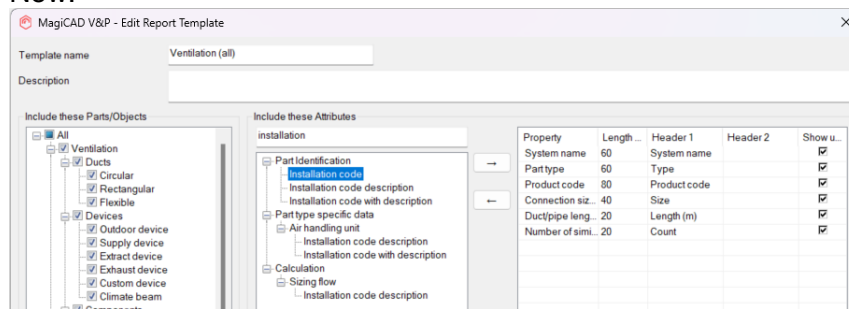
New:

MagiCAD V&P - Edit Report Template

Template name: Ventilation (all)

Description

Include these Parts/Objects

All
Ventilation
Ducts
Circular
Rectangular
Flexible
Devices
Outdoor device
Supply device
Extract device
Exhaust device
Custom device
Climate beam
Components

Include these Attributes

installation

Part Identification
Installation code
Installation code description
Installation code with description
Part type specific data
Air handling unit
Installation code description
Installation code with description
Calculation
Sizing flow
Installation code description

→
←

| Property | Length ... | Header 1 | Header 2 | Show u... |
|---|---|---|---|---|
| System name | 60 | System name | | ☑ |
| Part type | 60 | Type | | ☑ |
| Product code | 80 | Product code | | ☑ |
| Connection siz... | 40 | Size | | ☑ |
| Duct/pipe leng... | 20 | Length (m) | | ☑ |
| Number of simi... | 20 | Count | | ☑ |